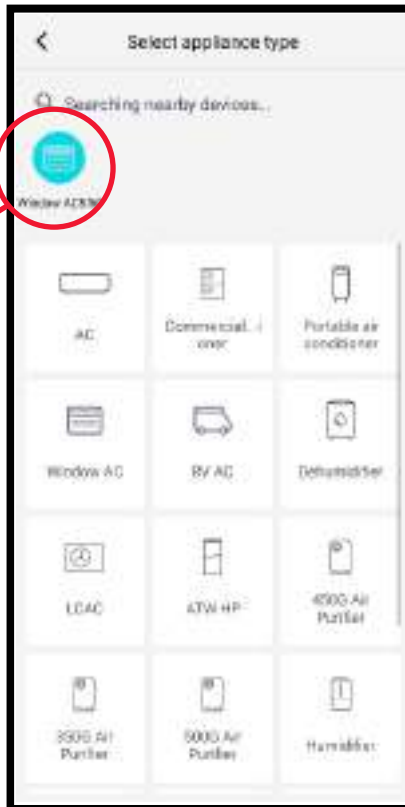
Select appliance type

Searching nearby devices...

Window AC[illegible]

AC

Commercial...i oner

Portable air conditioner

Window AC

RV AC

Dehumidifier

LCAC

ATW HP

450G Air Purifier

350G Air Purifier

500G Air Purifier

Humidifier